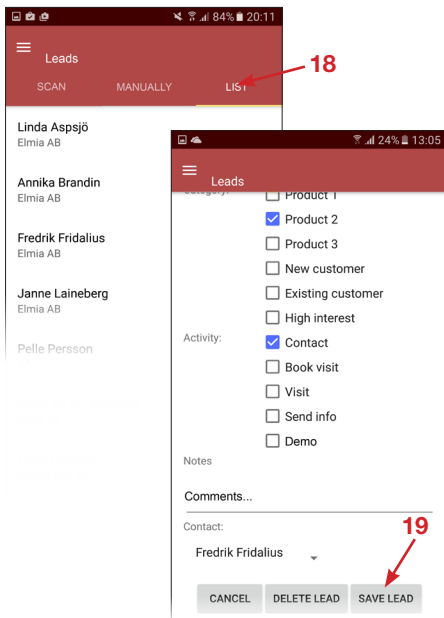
84% 20:11

Leads

SCAN MANUALLY LIST

18

Linda Aspsjö
Elmia AB

Annika Brandin
Elmia AB

Fredrik Fridalius
Elmia AB

Janne Laineberg
Elmia AB

Pelle Persson

24% 13:05

Leads

Category: Product 1
Product 2
Product 3
New customer
Existing customer
High interest

Activity: Contact
Book visit
Visit
Send info
Demo

Notes

Comments...

Contact:

Fredrik Fridalius

19

CANCEL DELETE LEAD SAVE LEAD